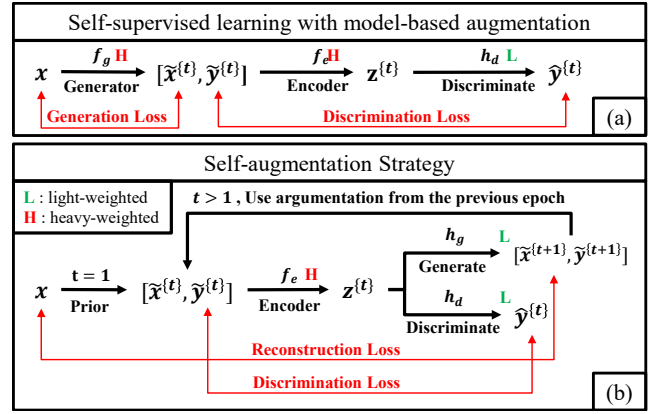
Self-supervised learning with model-based augmentation

$x$ $f_g$ H Generator $[\widetilde{x}^{\{t\}}, \widetilde{y}^{\{t\}}]$ $f_e$H Encoder $\mathbf{z}^{\{t\}}$ $h_d$ L Discriminate $\widehat{y}^{\{t\}}$

Generation Loss

Discrimination Loss

(a)

Self-augmentation Strategy

L : light-weighted
H : heavy-weighted

$t > 1$ , Use argumentation from the previous epoch

$x$ $\mathbf{t = 1}$ Prior $[\widetilde{x}^{\{t\}}, \widetilde{y}^{\{t\}}]$ $f_e$ H Encoder $\mathbf{z}^{\{t\}}$ $h_g$ Generate L $[\widetilde{x}^{\{t+1\}}, \widetilde{y}^{\{t+1\}}]$ $h_d$ Discriminate L $\widehat{y}^{\{t\}}$

Reconstruction Loss

Discrimination Loss

(b)